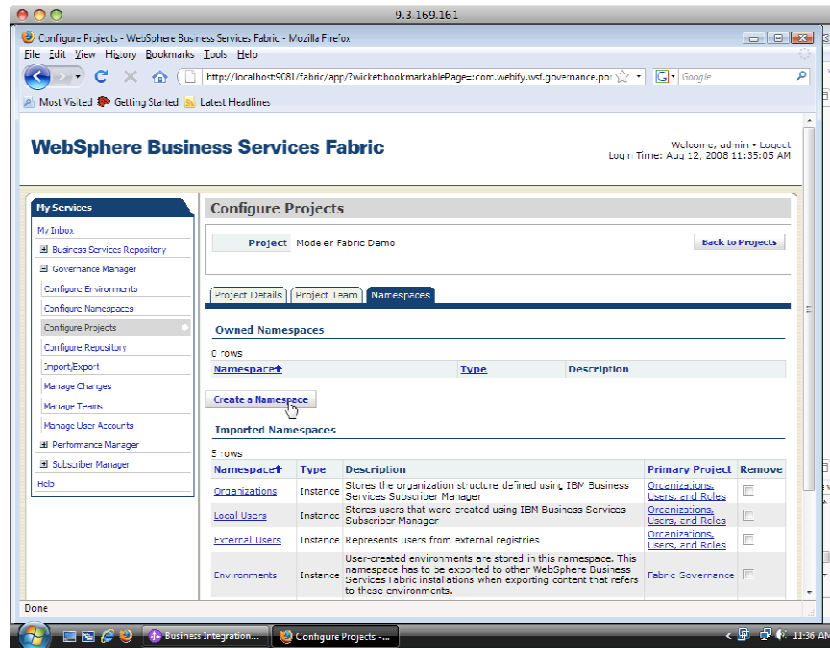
9.3.169.161

Configure Projects - WebSphere Business Services Fabric - Mozilla Firefox

File Edit View History Bookmarks Tools Help

http://localhost:9081/fabric/app/?wicket:bookmarkablePage=:com.webify.wsf.governance.por

Google

Most Visited Getting Started Latest Headlines

WebSphere Business Services Fabric

Welcome, admin • Logout
Login Time: Aug 12, 2008 11:35:05 AM

My Services
My Inbox
Business Services Repository
Governance Manager
Configure Environments
Configure Namespaces
Configure Projects
Configure Repository
Import/Export
Manage Changes
Manage Teams
Manage User Accounts
Performance Manager
Subscriber Manager
Help

Configure Projects

Project Modeler Fabric Demo

Back to Projects

Project Details | Project Team | Namespaces

Owned Namespaces

0 rows

| Namespace | Type | Description |
|---|---|---|

Create a Namespace

Imported Namespaces

5 rows

| Namespace | Type | Description | Primary Project | Remove |
|---|---|---|---|---|
| Organizations | Instance | Stores the organization structure defined using IBM Business Services Subscriber Manager | Organizations, Users, and Roles | |
| Local Users | Instance | Stores users that were created using IBM Business Services Subscriber Manager | Organizations, Users, and Roles | |
| External Users | Instance | Represents users from external registries | Organizations, Users, and Roles | |
| Environments | Instance | User-created environments are stored in this namespace. This namespace has to be exported to other WebSphere Business Services Fabric installations when exporting content that refers to these environments. | Fabric Governance | |

Done

Business Integration... Configure Projects - ... 11:36 AM